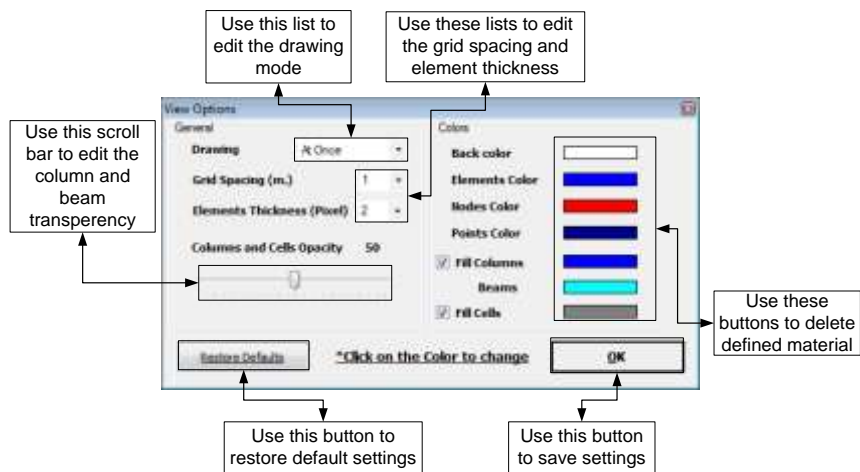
Use this list to edit the drawing mode

Use these lists to edit the grid spacing and element thickness

Use this scroll bar to edit the column and beam transperency

View Options

General

Drawing

At Once

Grid Spacing (m.)

1

Elements Thickness (Pixel)

2

Columns and Cells Opacity 50

Colors

Back color

Elements Color

Nodes Color

Points Color

Fill Columns

Beams

Fill Cells

Use these buttons to delete defined material

Restore Defaults

*Click on the Color to change

OK

Use this button to restore default settings

Use this button to save settings